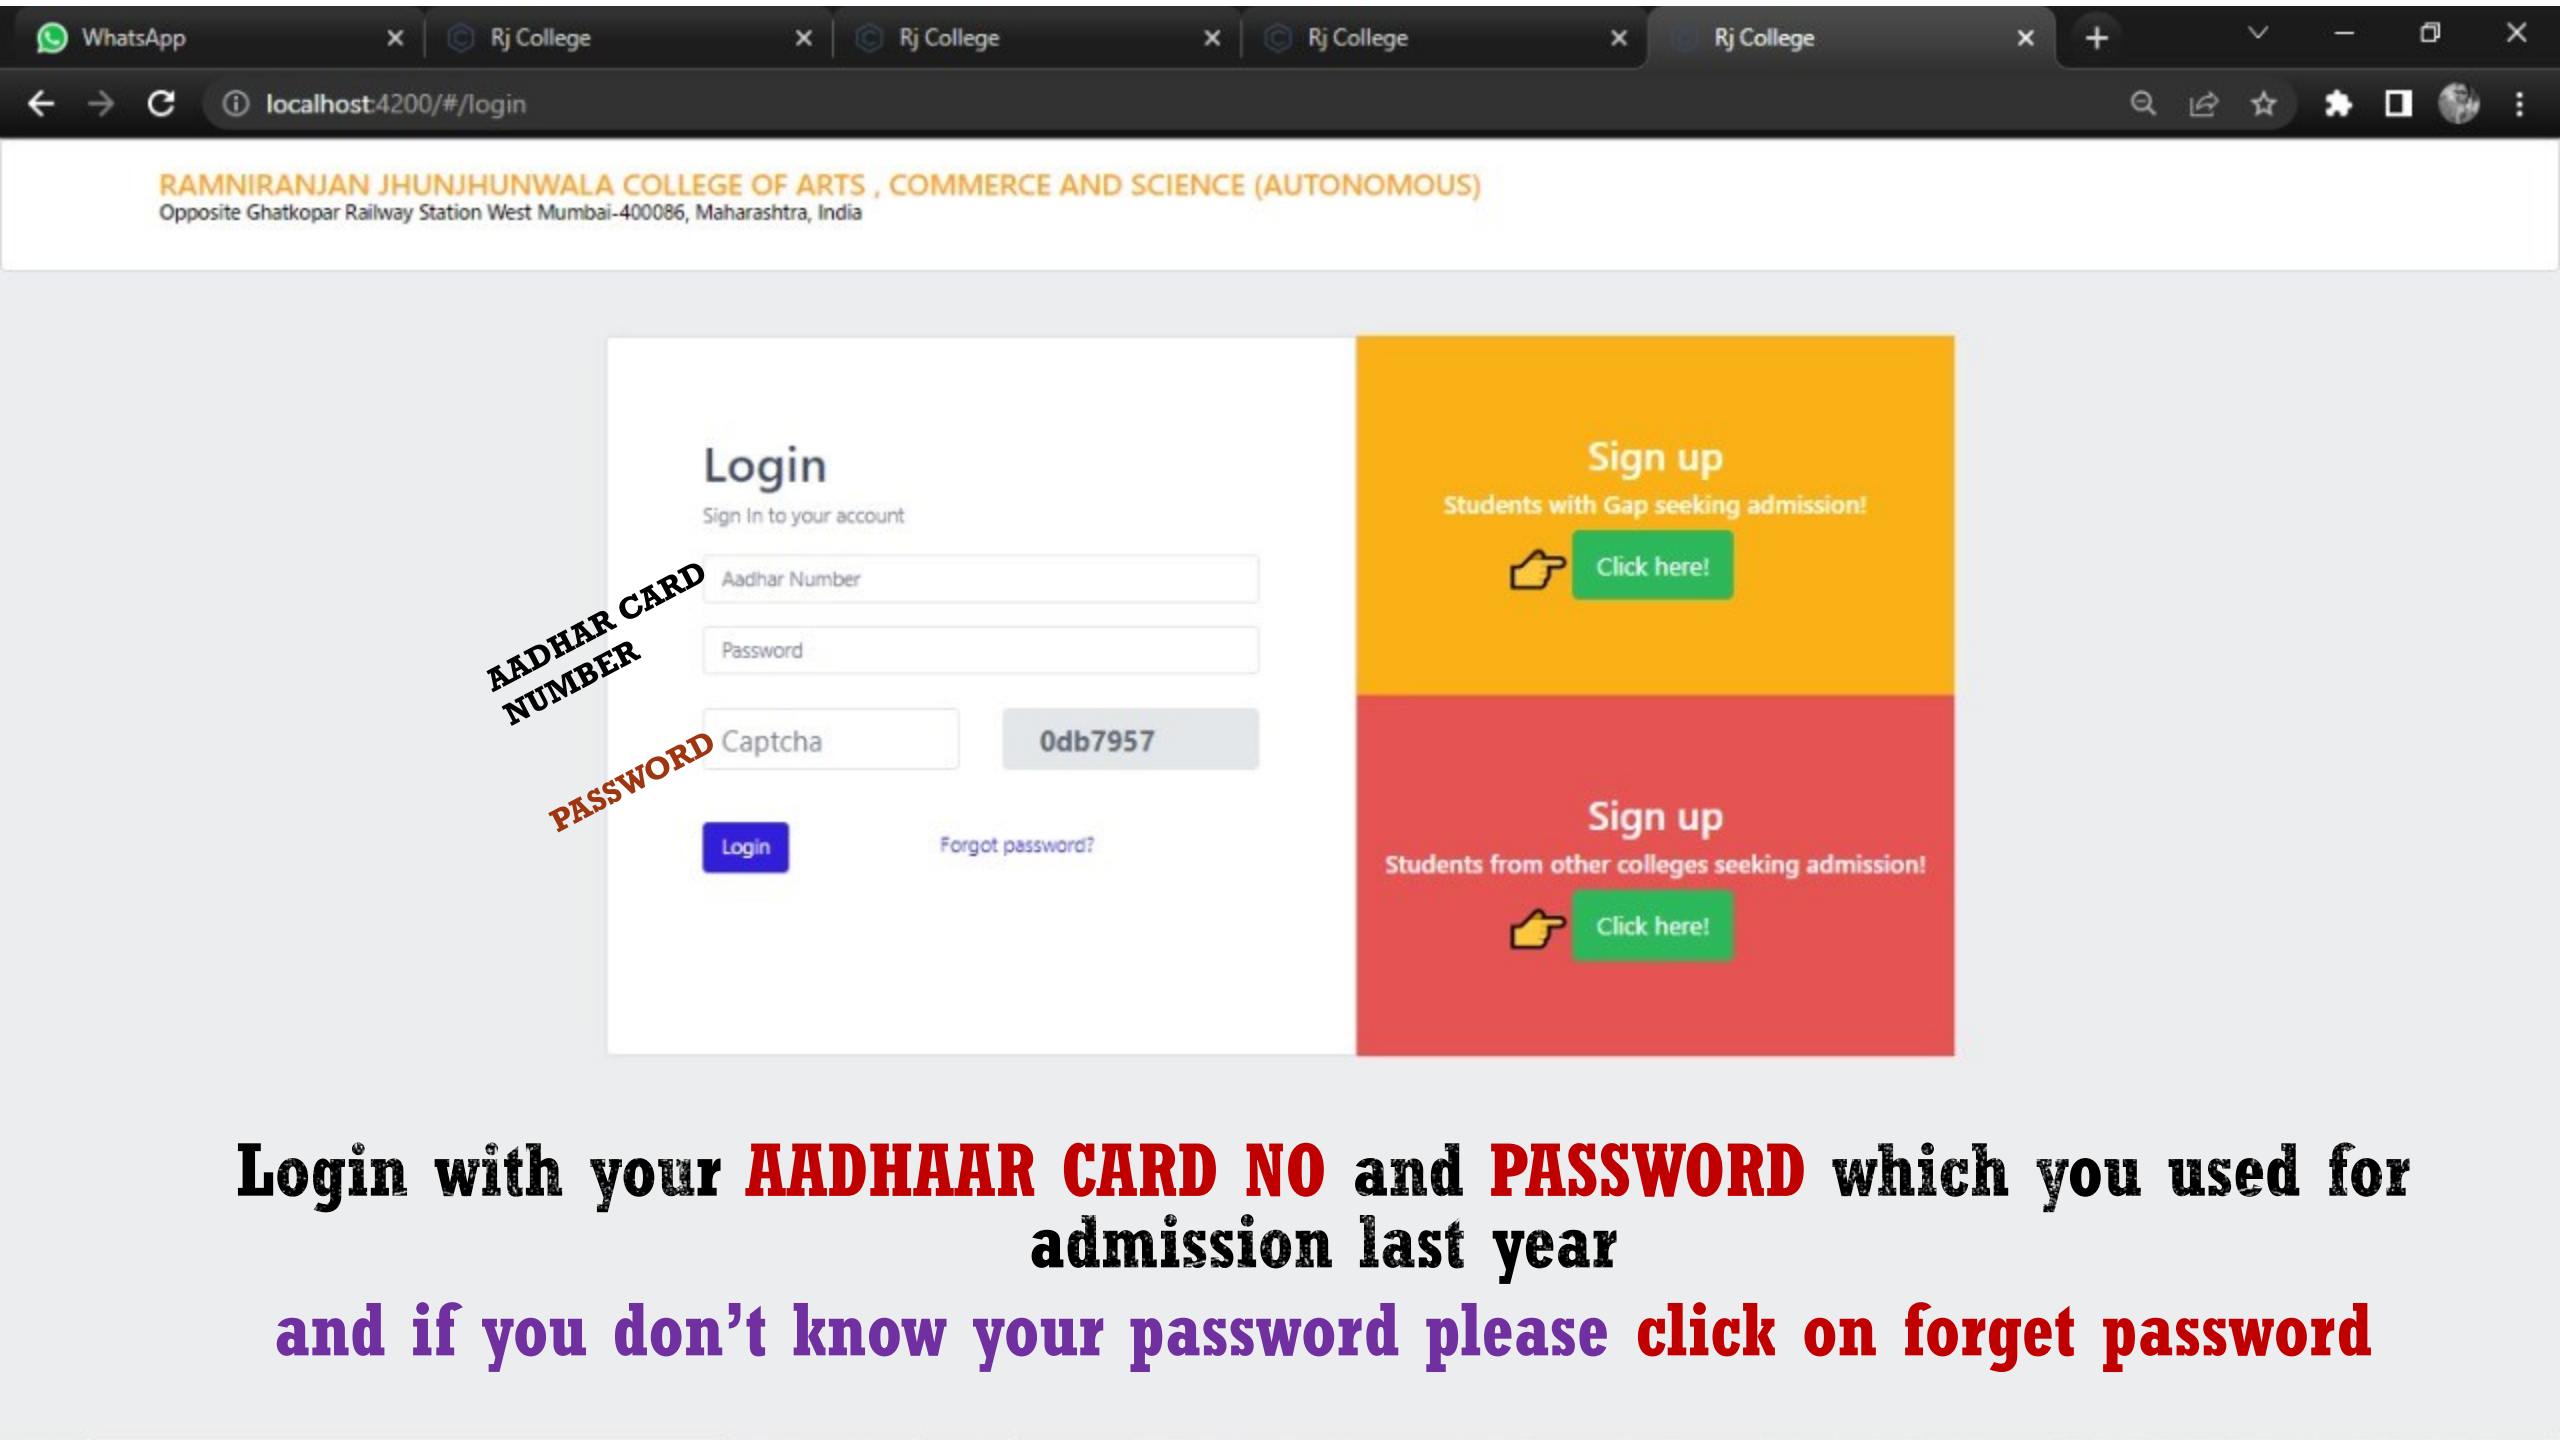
WhatsApp ×
Rj College ×
Rj College ×
Rj College ×
Rj College ×
+

localhost:4200/#/login

RAMNIRANJAN JHUNJHUNWALA COLLEGE OF ARTS , COMMERCE AND SCIENCE (AUTONOMOUS)
Opposite Ghatkopar Railway Station West Mumbai-400086, Maharashtra, India

Login
Sign In to your account

AADHAR CARD NUMBER

Aadhar Number

Password

PASSWORD

Captcha

0db7957

Login

Forgot password?

Sign up
Students with Gap seeking admission!
Click here!

Sign up
Students from other colleges seeking admission!
Click here!

Login with your AADHAAR CARD NO and PASSWORD which you used for admission last year

and if you don't know your password please click on forget password